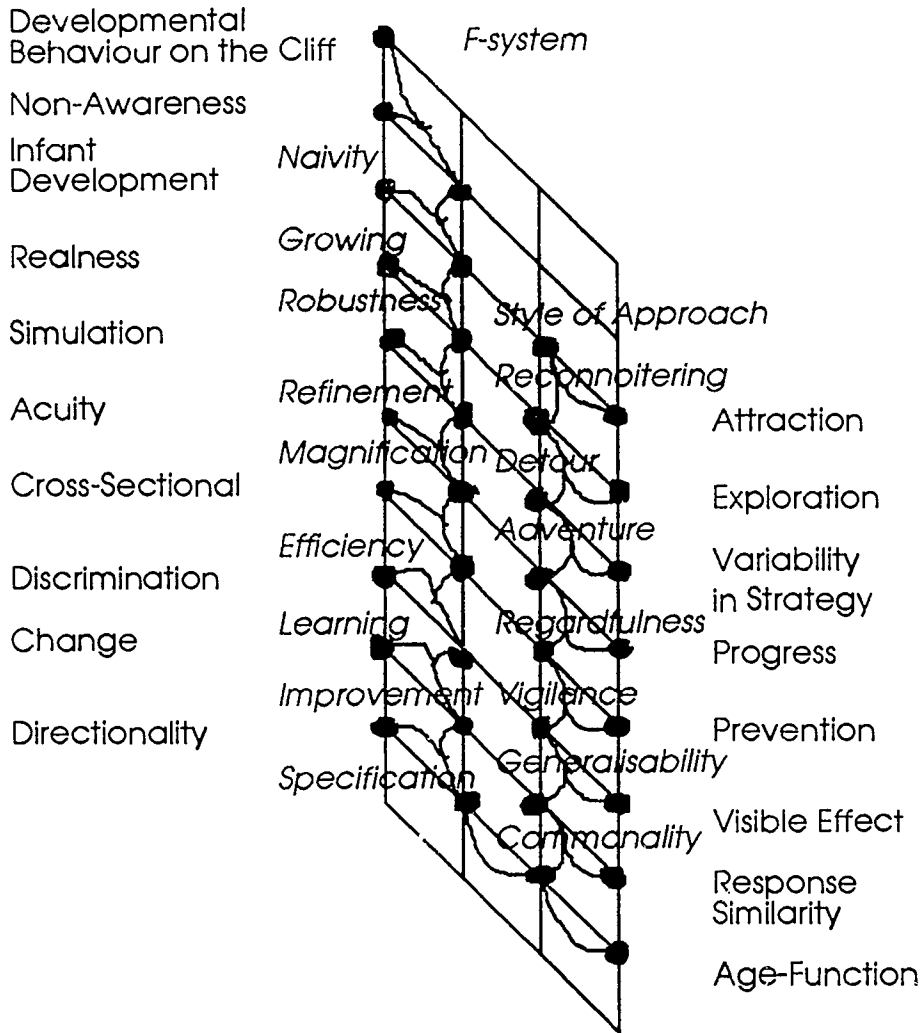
Developmental Behaviour on the Cliff

F-system

Non-Awareness

Infant Development

Naivity

Realness

Growing

Simulation

Robustness

Style of Approach

Acuity

Refinement

Reconnoitering

Attraction

Cross-Sectional

Magnification

Detour

Exploration

Efficiency

Adventure

Discrimination

Variability in Strategy

Change

Learning

Regardfulness

Progress

Directionality

Improvement

Vigilance

Prevention

Specification

Generalisability

Commonality

Visible Effect

Response Similarity

Age-Function